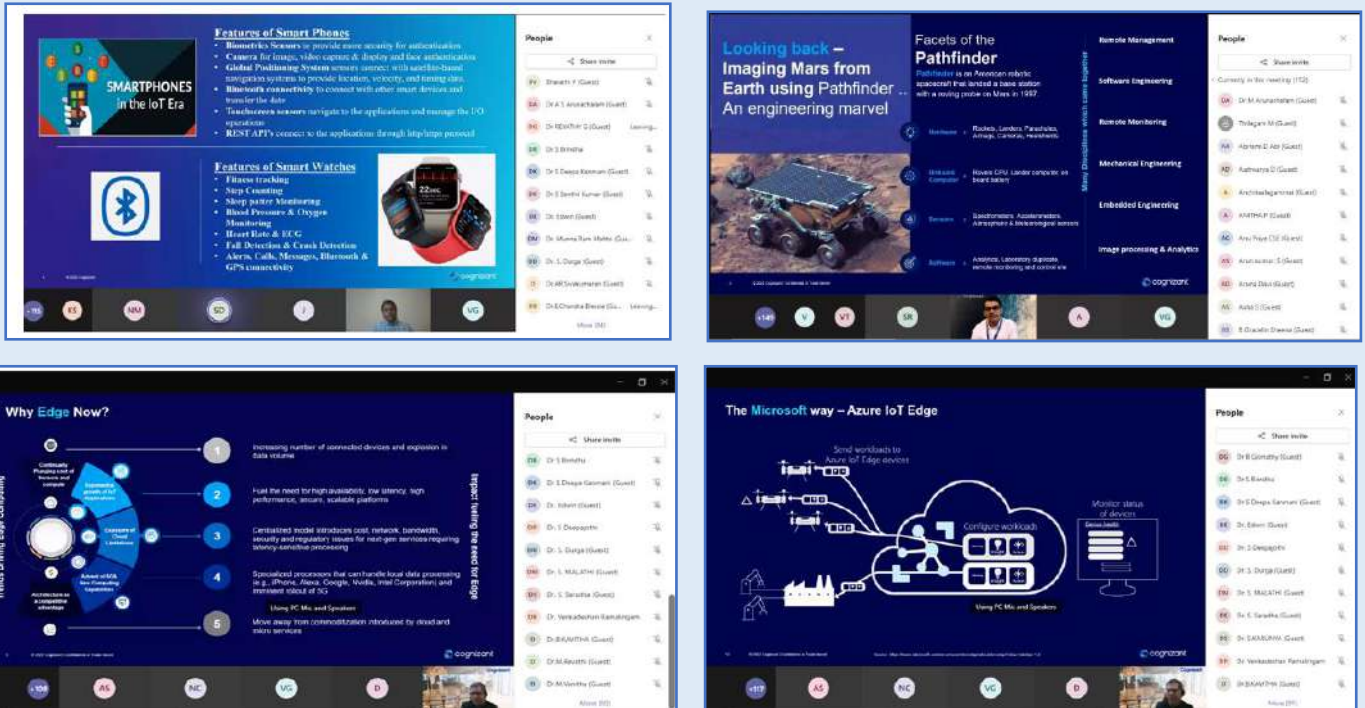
SMARTPHONES in the IoT Era

Features of Smart Phones
• Biometrics Sensors to provide more security for authentication
• Camera for image, video capture & display and face authentication
• Global Positioning System sensors connect with satellite-based navigation systems to provide location, velocity, and timing data.
• Bluetooth connectivity to connect with other smart devices and transfer the data
• Touchscreen sensors navigate to the applications and manage the I/O operations
• REST API's connect to the applications through http/https protocol

Features of Smart Watches
• Fitness tracking
• Step Counting
• Sleep patter Monitoring
• Blood Pressure & Oxygen Monitoring
• Heart Rate & ECG
• Fall Detection & Crash Detection
• Alerts, Calls, Messages, Bluetooth & GPS connectivity

cognizant

People
Share invite
Bharathi P (Guest)
Dr A S Arunachalam (Guest)
Dr REVATHY G (Guest)
Dr S Brindha
Dr S Deepa Kanmani (Guest)
Dr S Senthil Kumar (Guest)
Dr. Edwin (Guest)
Dr Munna Ram Mehta (Gu...
Dr. S. Durga (Guest)
Dr.AR.Sivakumaran (Guest)
Dr.E.Chandra Blessie (Gu...
More (99)

KS NM SD VG

Looking back – Imaging Mars from Earth using Pathfinder .. An engineering marvel

Facets of the Pathfinder
Pathfinder is an American robotic spacecraft that landed a base station with a roving probe on Mars in 1997.

Hardware — Rockets, Landers, Parachutes, Airbags, Cameras, Harnesses
Onboard Computer — Rovers CPU, Lander computer on board battery
Sensors — Seismometers, Accelerometers, Atmospheric & Meteorological sensors
Software — Analytics, Laboratory duplicate, remote monitoring and control etc

Many Disciplines which came together
Remote Management
Software Engineering
Remote Monitoring
Mechanical Engineering
Embedded Engineering
Image processing & Analytics

cognizant

People
Share invite
Currently in the meeting (112)
Dr M Arunachalam (Guest)
Thilagam M (Guest)
Abirami D Abi (Guest)
Aishwarya D (Guest)
Akhilakadigarenrai (Guest)
AMITHA P (Guest)
Anu Priya (Guest)
Anuravamsi S (Guest)
Aruna Devi (Guest)
Aarul S (Guest)
B Chandra Sheela (Guest)

+149 V VT SR A VG

Why Edge Now?

Continually Plunging cost of Sensors and compute
Exponential growth of IoT deployments
Concerns of Cloud Limitations
Advent of 5G & Edge Computing Capabilities
Architecture as a competitive advantage

Trends Driving Edge Computing

1 Increasing number of connected devices and explosion in data volume
2 Fuel the need for high availability, low latency, high performance, secure, scalable platforms
3 Centralized model introduces cost, network, bandwidth, security and regulatory issues for next-gen services requiring latency-sensitive processing
4 Specialized processors that can handle local data processing (e.g., iPhone, Alexa, Google, Nvidia, Intel Corporation) and imminent rollout of 5G
5 Move away from commoditization introduces by cloud and micro services

Impact: fueling the need for Edge

Using PC Mic and Speakers

cognizant

People
Share invite
Dr S Brindha
Dr. S Deepa Kanmani (Guest)
Dr. Edwin (Guest)
Dr. S Deepapriya
Dr. S. Durga (Guest)
Dr. S. MALATHI (Guest)
Dr. S. Saradha (Guest)
Dr. Venkadeshan Ramalingam
Dr.BAKAVTHI (Guest)
Dr.M.Revathi (Guest)
Dr.M.Vanitha (Guest)
More (90)

+108 AS NC VG D

The Microsoft way – Azure IoT Edge

Send workloads to Azure IoT Edge devices
Configure workloads
Monitor status of devices
Device health

Using PC Mic and Speakers

cognizant

People
Share invite
Dr B Gomathy (Guest)
Dr S Brindha
Dr S Deepa Kanmani (Guest)
Dr. Edwin (Guest)
Dr. S Deepapriya
Dr. S. Durga (Guest)
Dr. S. MALATHI (Guest)
Dr. S. Saradha (Guest)
Dr. SAMBUMA (Guest)
Dr. Venkadeshan Ramalingam
Dr.BAKAVTHI (Guest)
More (89)

+117 AS NC VG D